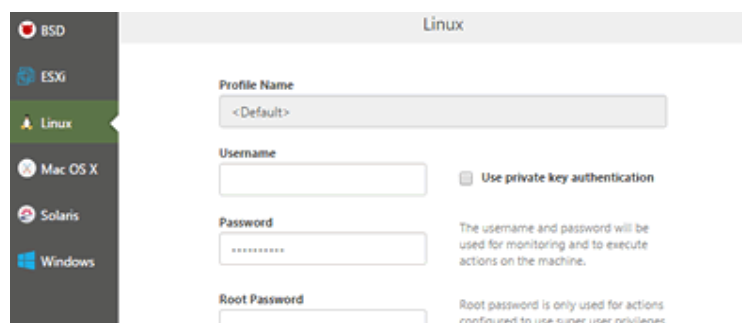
BSD
ESXi
Linux
Mac OS X
Solaris
Windows

Linux

Profile Name
<Default>

Username

Use private key authentication

Password
••••••••••

The username and password will be used for monitoring and to execute actions on the machine.

Root Password

Root password is only used for actions configured to use super user privileges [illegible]